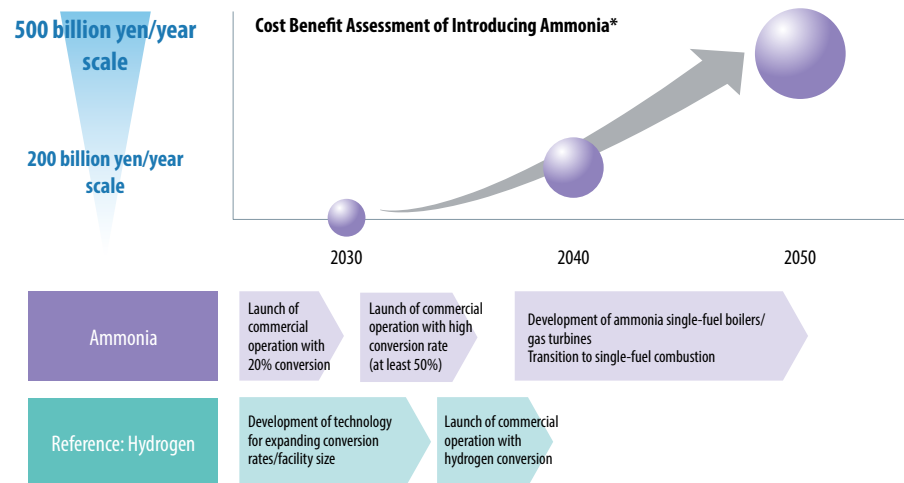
500 billion yen/year scale

200 billion yen/year scale

Cost Benefit Assessment of Introducing Ammonia*

2030

2040

2050

Ammonia

Launch of commercial operation with 20% conversion

Launch of commercial operation with high conversion rate (at least 50%)

Development of ammonia single-fuel boilers/ gas turbines
Transition to single-fuel combustion

Reference: Hydrogen

Development of technology for expanding conversion rates/facility size

Launch of commercial operation with hydrogen conversion